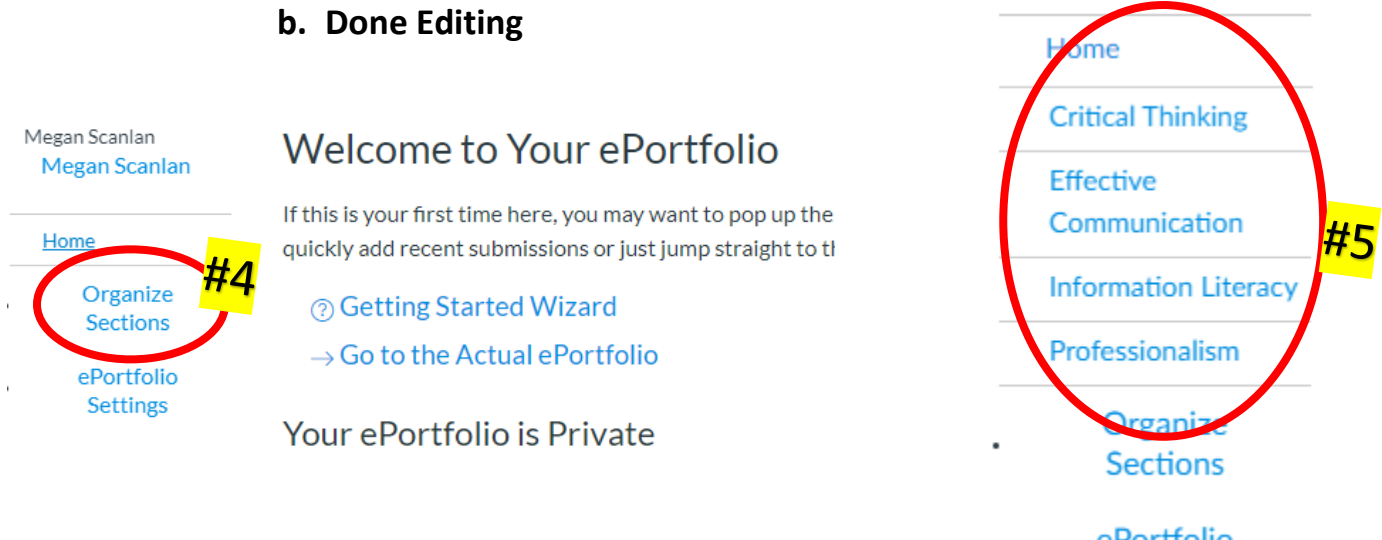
b. Done Editing

Megan Scanlan
Megan Scanlan

Home

Organize Sections

#4

ePortfolio Settings

Welcome to Your ePortfolio

If this is your first time here, you may want to pop up the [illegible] quickly add recent submissions or just jump straight to t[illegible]

Getting Started Wizard

→ Go to the Actual ePortfolio

Your ePortfolio is Private

Home

Critical Thinking

Effective Communication

Information Literacy

Professionalism

#5

Organize Sections

ePortfolio